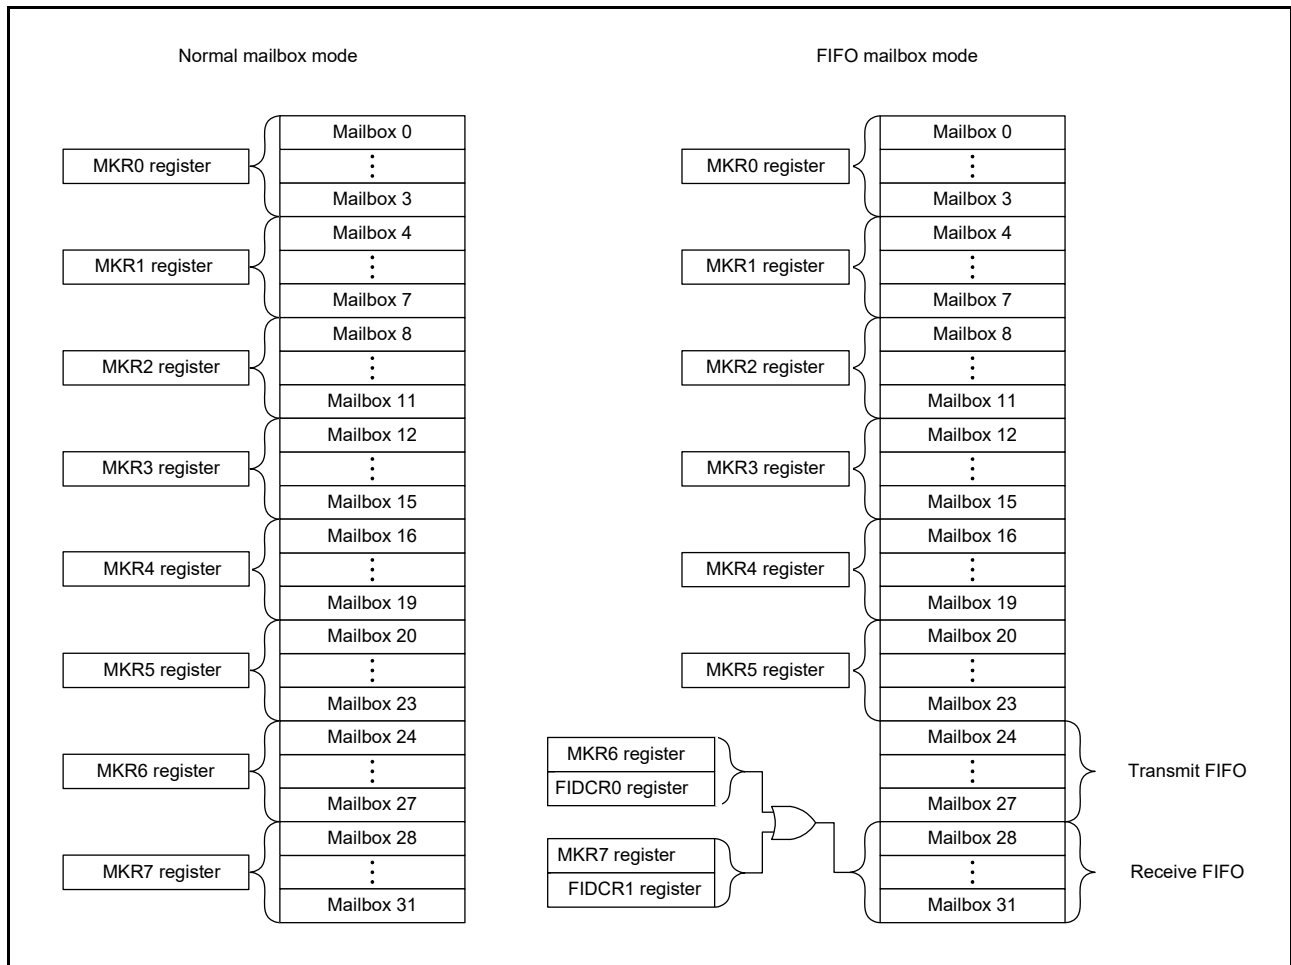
Normal mailbox mode

Mailbox 0
MKR0 register
⋮
Mailbox 3
Mailbox 4
MKR1 register
⋮
Mailbox 7
Mailbox 8
MKR2 register
⋮
Mailbox 11
Mailbox 12
MKR3 register
⋮
Mailbox 15
Mailbox 16
MKR4 register
⋮
Mailbox 19
Mailbox 20
MKR5 register
⋮
Mailbox 23
Mailbox 24
MKR6 register
⋮
Mailbox 27
Mailbox 28
MKR7 register
⋮
Mailbox 31

FIFO mailbox mode

Mailbox 0
MKR0 register
⋮
Mailbox 3
Mailbox 4
MKR1 register
⋮
Mailbox 7
Mailbox 8
MKR2 register
⋮
Mailbox 11
Mailbox 12
MKR3 register
⋮
Mailbox 15
Mailbox 16
MKR4 register
⋮
Mailbox 19
Mailbox 20
MKR5 register
⋮
Mailbox 23
MKR6 register
FIDCR0 register
Mailbox 24
⋮
Mailbox 27
Transmit FIFO
MKR7 register
FIDCR1 register
Mailbox 28
⋮
Mailbox 31
Receive FIFO